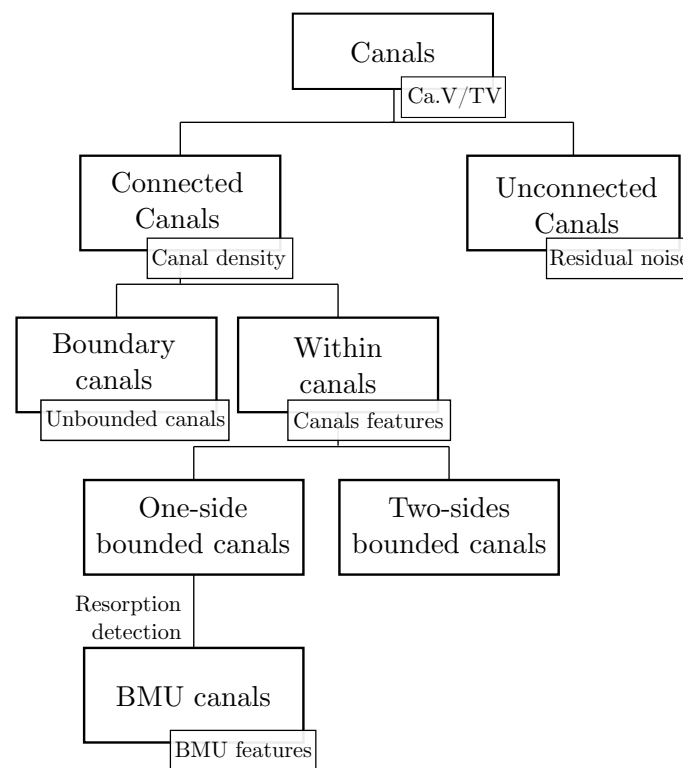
Canals
Ca.V/TV

Connected Canals
Canal density

Unconnected Canals
Residual noise

Boundary canals
Unbounded canals

Within canals
Canals features

One-side bounded canals

Two-sides bounded canals

Resorption detection

BMU canals
BMU features